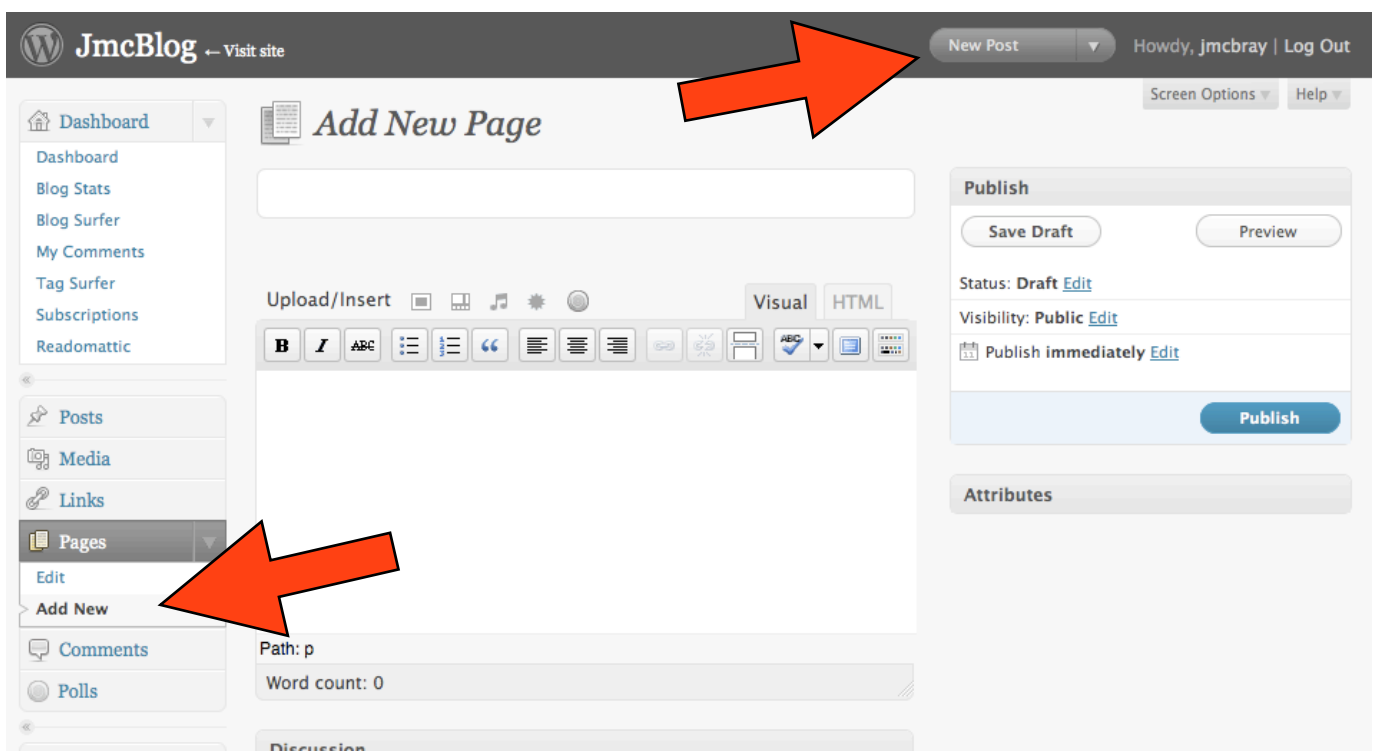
JmcBlog ← Visit site

New Post

Howdy, jmcbray | Log Out

Screen Options

Help

Dashboard

Dashboard

Blog Stats

Blog Surfer

My Comments

Tag Surfer

Subscriptions

Readomattic

Posts

Media

Links

Pages

Edit

Add New

Comments

Polls

Add New Page

Upload/Insert

Visual

HTML

Path: p

Word count: 0

Discussion

Publish

Save Draft

Preview

Status: Draft Edit

Visibility: Public Edit

Publish immediately Edit

Publish

Attributes